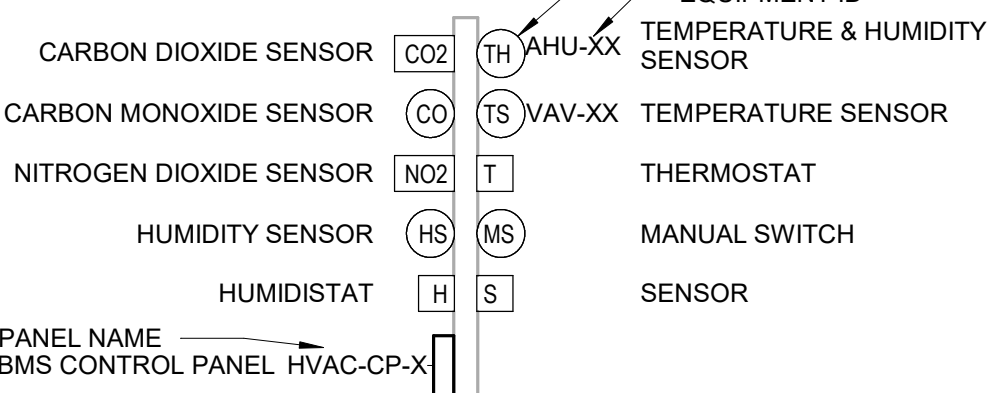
EQUIPMENT ID

CARBON DIOXIDE SENSOR CO2 TH AHU-XX TEMPERATURE & HUMIDITY SENSOR

CARBON MONOXIDE SENSOR CO TS VAV-XX TEMPERATURE SENSOR

NITROGEN DIOXIDE SENSOR NO2 T THERMOSTAT

HUMIDITY SENSOR HS MS MANUAL SWITCH

HUMIDISTAT H S SENSOR

PANEL NAME
BMS CONTROL PANEL HVAC-CP-X